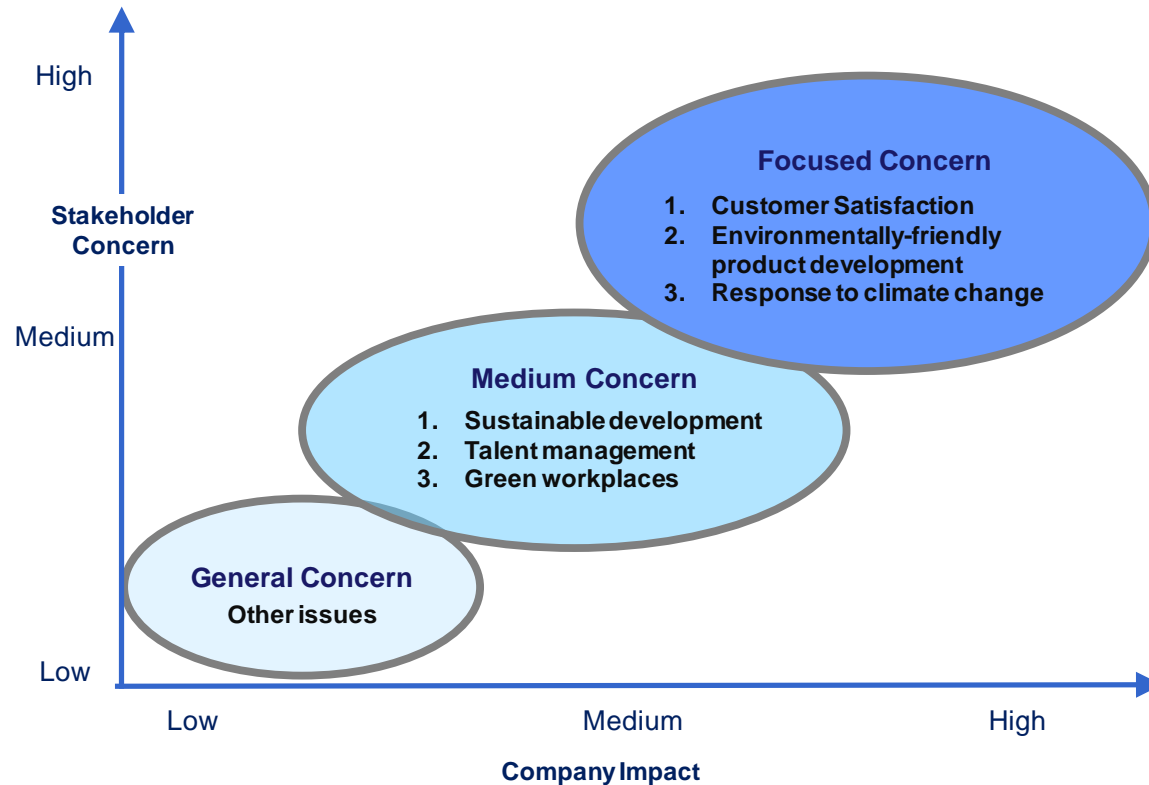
High

Stakeholder Concern

Medium

Low

Focused Concern

1. Customer Satisfaction
2. Environmentally-friendly product development
3. Response to climate change

Medium Concern

1. Sustainable development
2. Talent management
3. Green workplaces

General Concern

Other issues

Low

Medium

High

Company Impact